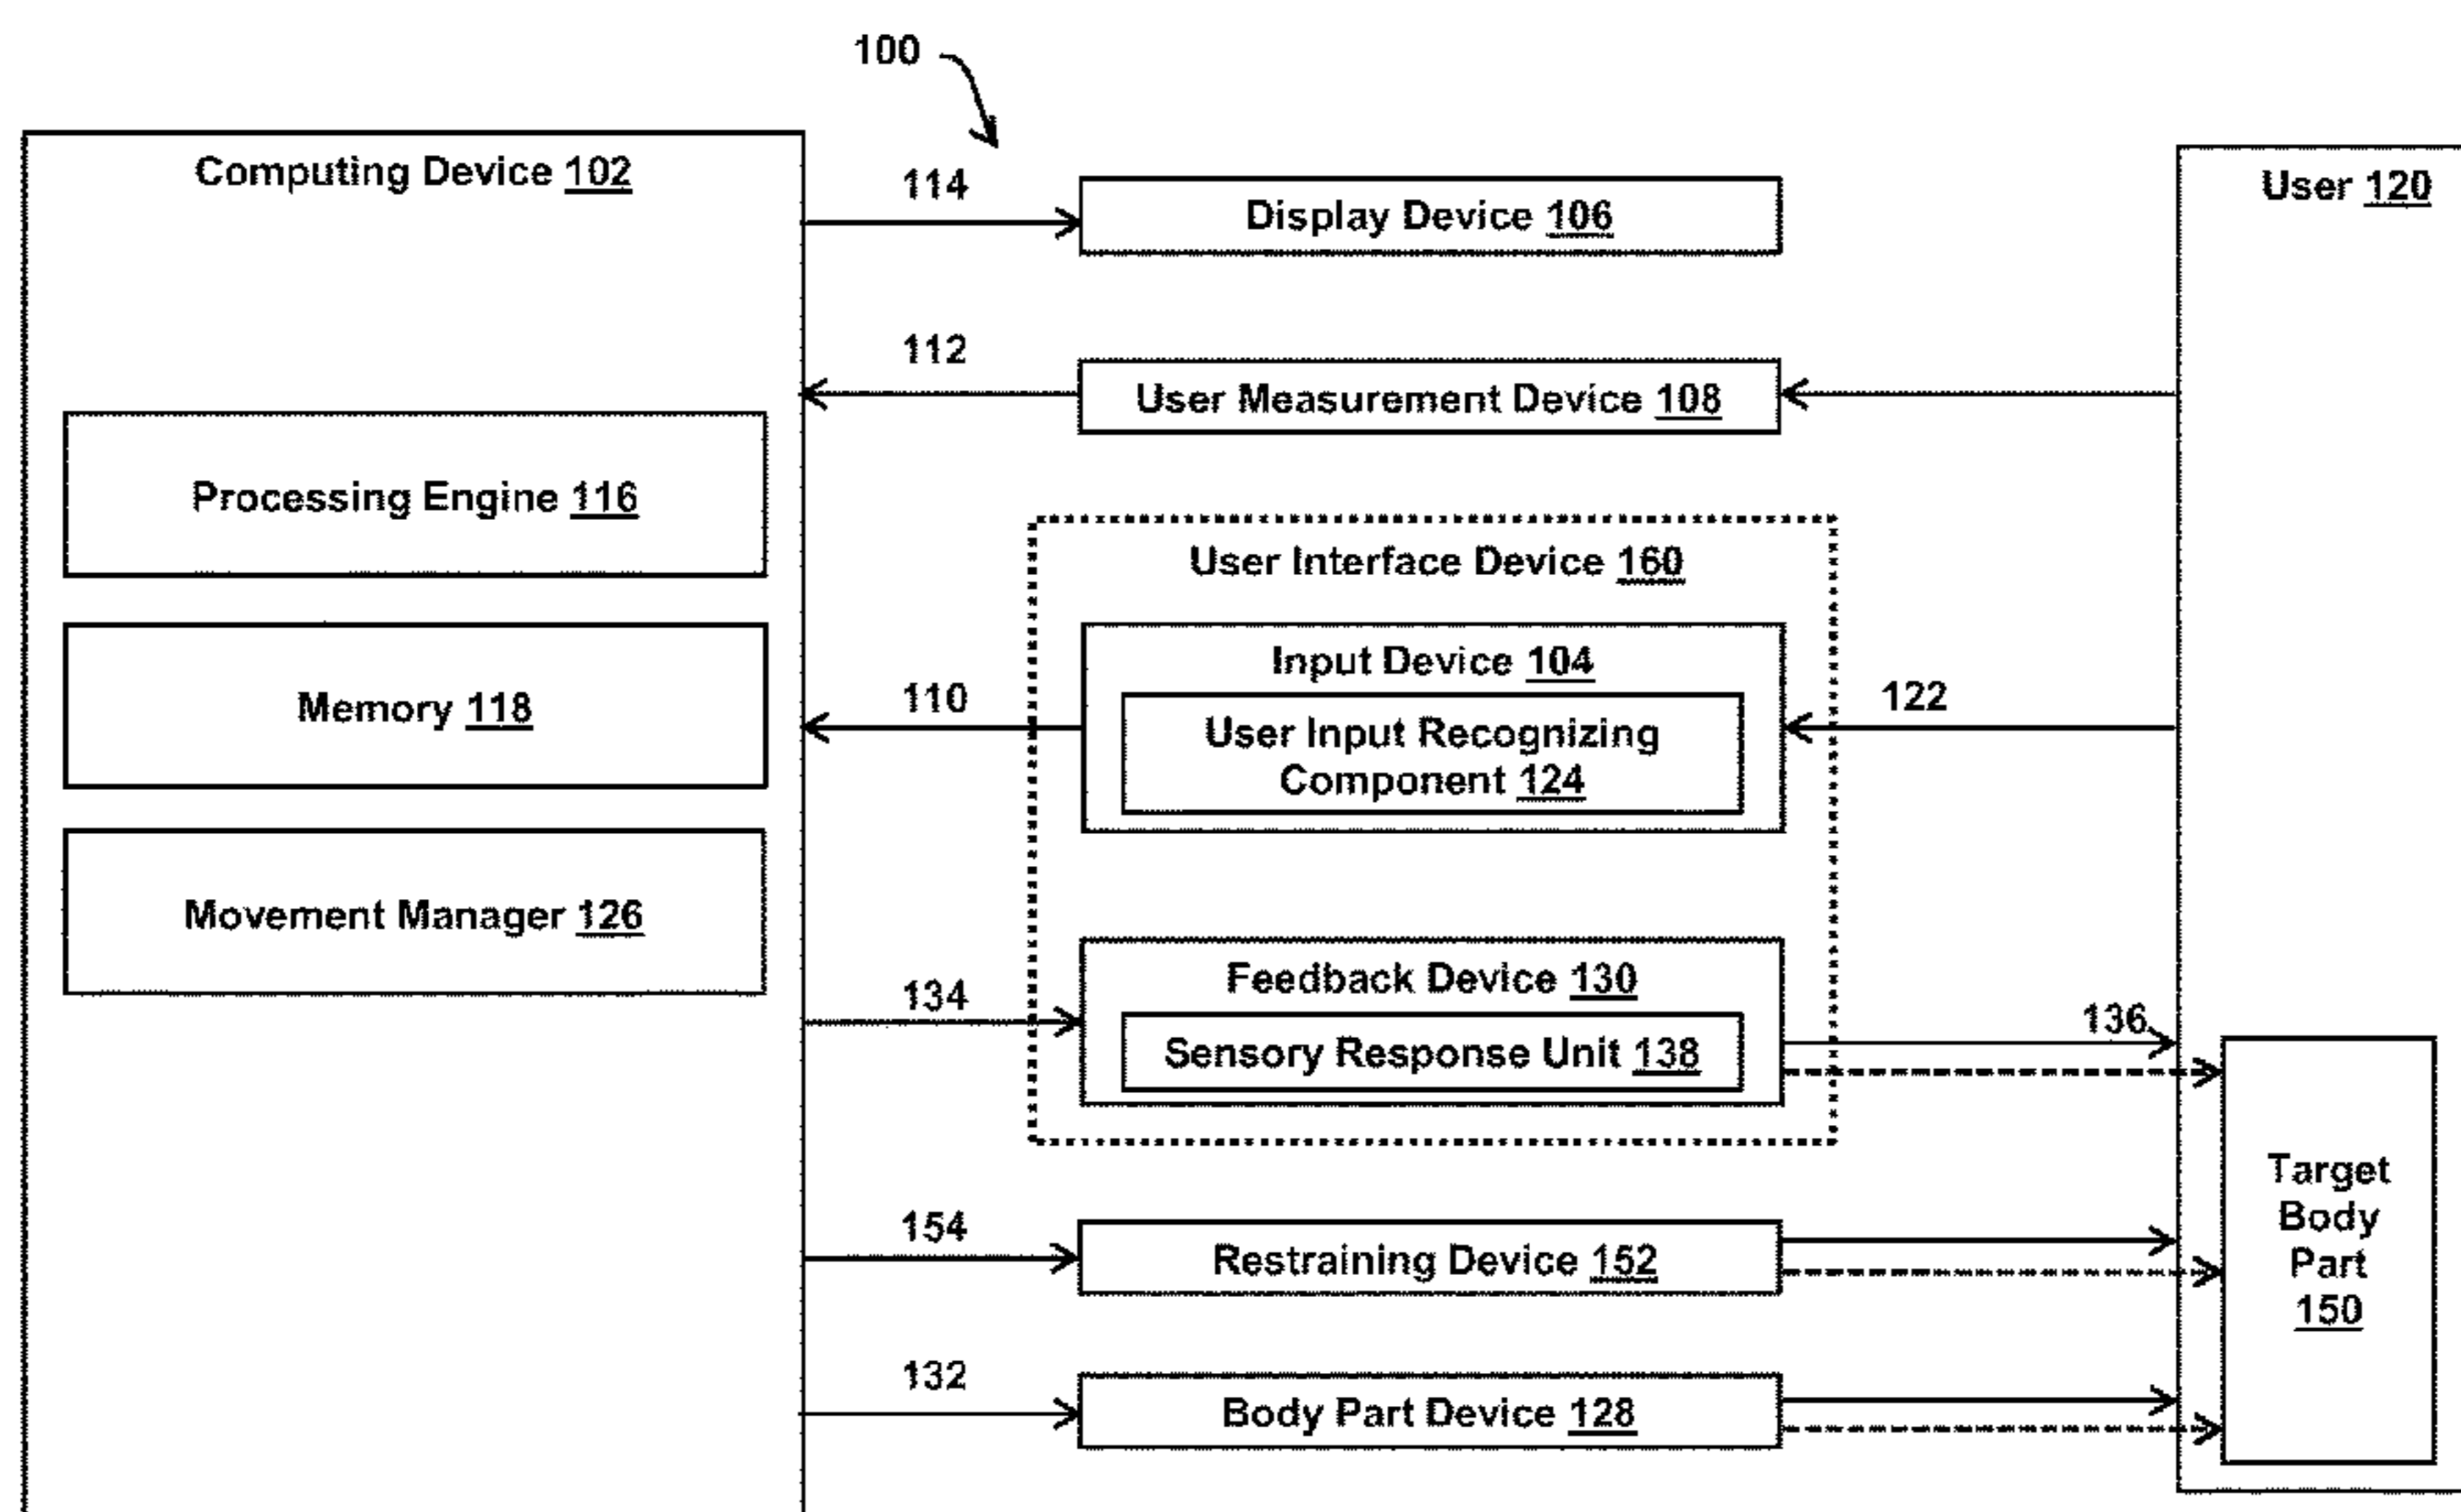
100

Computing Device 102

114

Display Device 106

User 120

112

User Measurement Device 108

Processing Engine 116

User Interface Device 160

Input Device 104

110

User Input Recognizing Component 124

122

Memory 118

Movement Manager 126

Feedback Device 130

134

Sensory Response Unit 138

136

Target Body Part 150

154

Restraining Device 152

132

Body Part Device 128